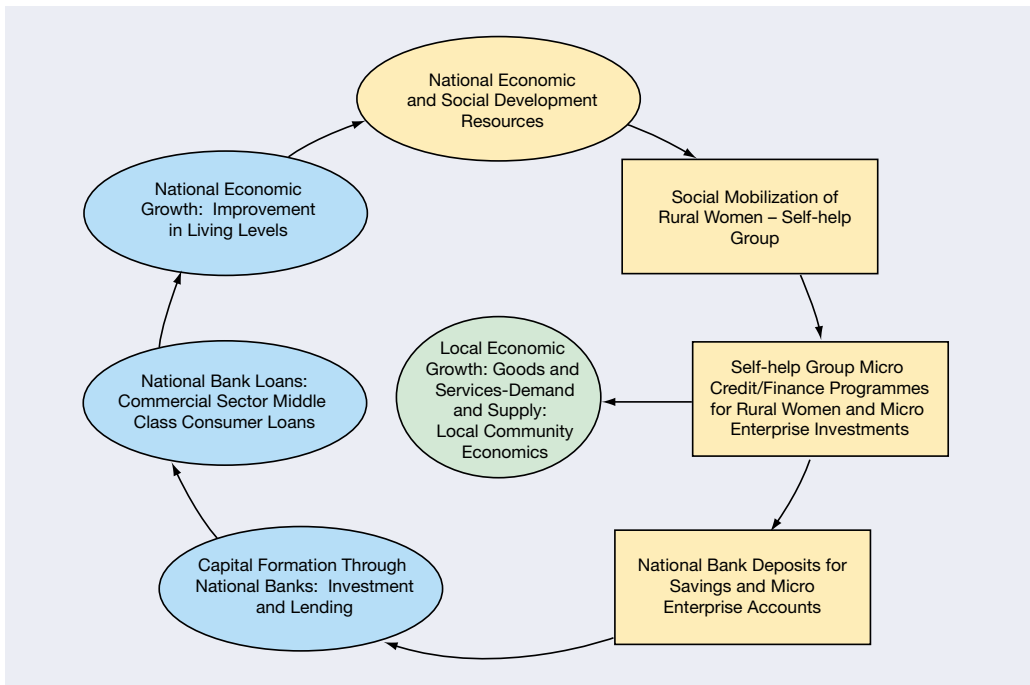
National Economic and Social Development Resources

Social Mobilization of Rural Women – Self-help Group

Self-help Group Micro Credit/Finance Programmes for Rural Women and Micro Enterprise Investments

Local Economic Growth: Goods and Services-Demand and Supply: Local Community Economics

National Bank Deposits for Savings and Micro Enterprise Accounts

Capital Formation Through National Banks: Investment and Lending

National Bank Loans: Commercial Sector Middle Class Consumer Loans

National Economic Growth: Improvement in Living Levels